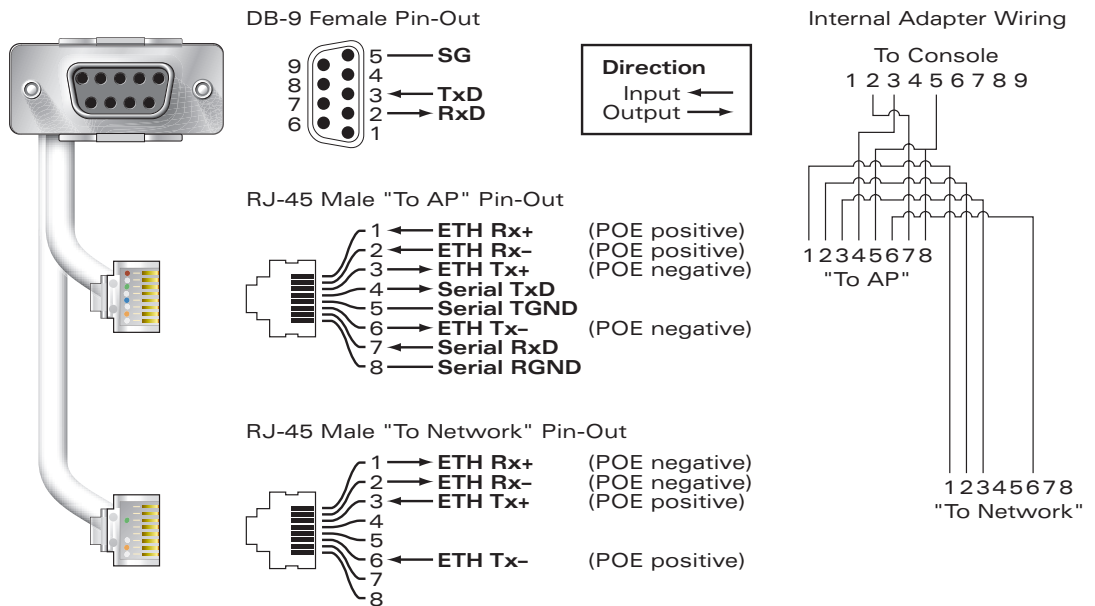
DB-9 Female Pin-Out

9
8
7
6

5 SG
4
3 TxD
2 RxD
1

Direction
Input
Output

Internal Adapter Wiring

To Console
1 2 3 4 5 6 7 8 9

1 2 3 4 5 6 7 8
"To AP"

1 2 3 4 5 6 7 8
"To Network"

RJ-45 Male "To AP" Pin-Out

1 ETH Rx+ (POE positive)
2 ETH Rx– (POE positive)
3 ETH Tx+ (POE negative)
4 Serial TxD
5 Serial TGND
6 ETH Tx– (POE negative)
7 Serial RxD
8 Serial RGND

RJ-45 Male "To Network" Pin-Out

1 ETH Rx+ (POE negative)
2 ETH Rx– (POE negative)
3 ETH Tx+ (POE positive)
4
5
6 ETH Tx– (POE positive)
7
8